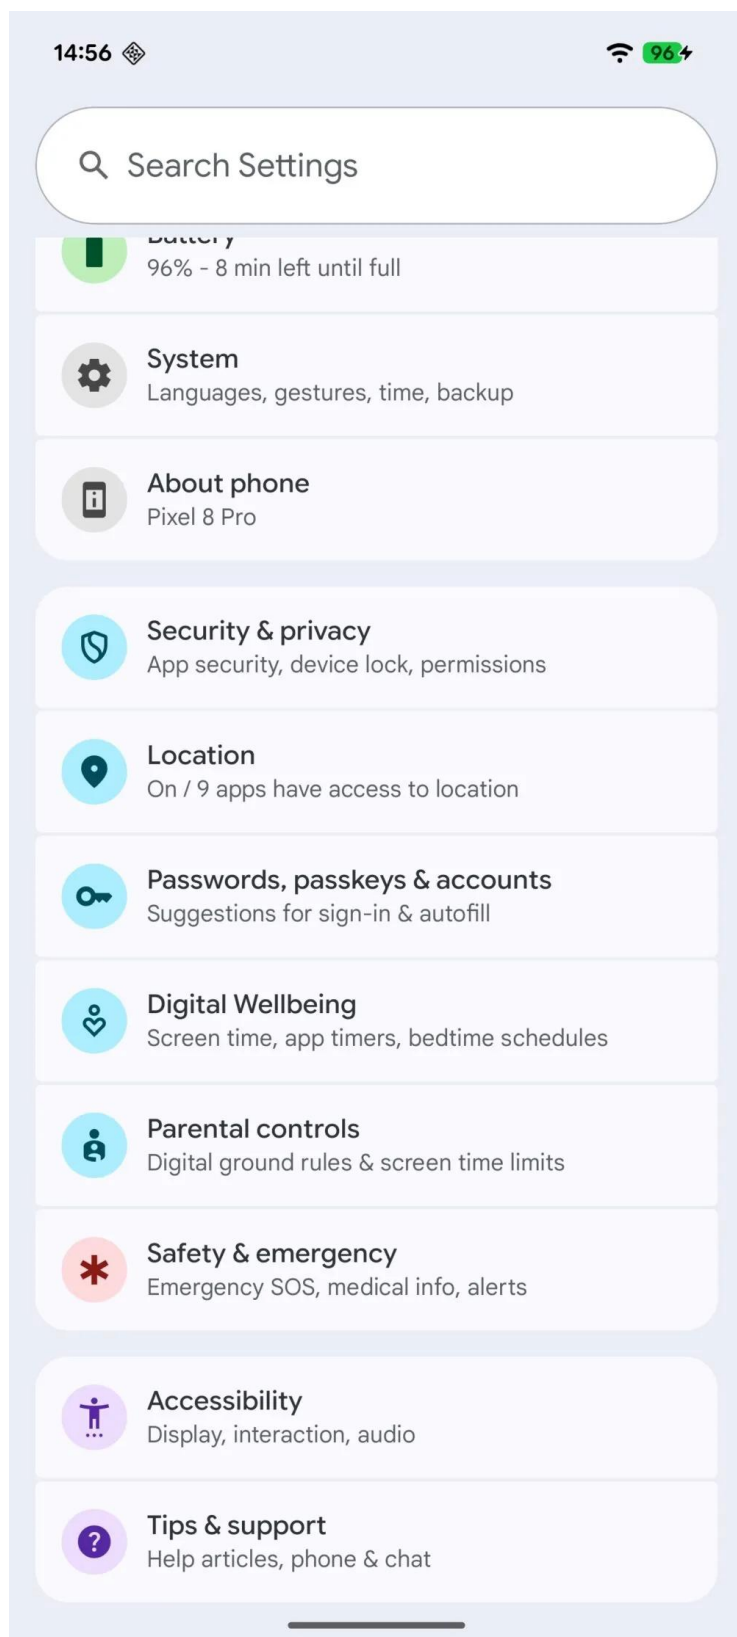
14:56

96

Search Settings

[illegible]
96% - 8 min left until full

System
Languages, gestures, time, backup

About phone
Pixel 8 Pro

Security & privacy
App security, device lock, permissions

Location
On / 9 apps have access to location

Passwords, passkeys & accounts
Suggestions for sign-in & autofill

Digital Wellbeing
Screen time, app timers, bedtime schedules

Parental controls
Digital ground rules & screen time limits

Safety & emergency
Emergency SOS, medical info, alerts

Accessibility
Display, interaction, audio

Tips & support
Help articles, phone & chat